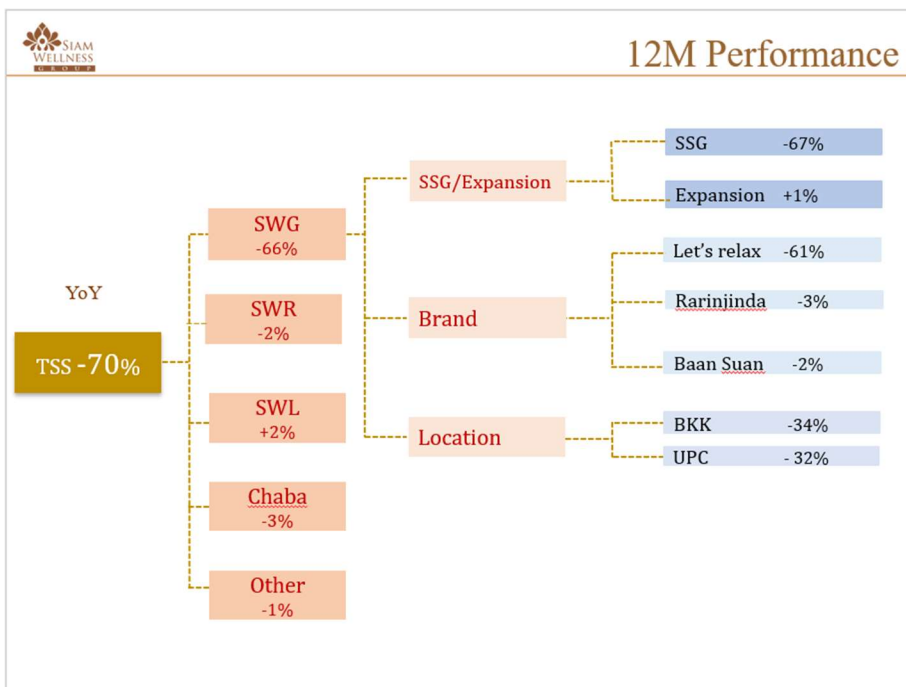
SIAM WELLNESS GROUP

12M Performance

YoY

TSS -70%

SWG
-66%

SWR
-2%

SWL
+2%

Chaba
-3%

Other
-1%

SSG/Expansion

Brand

Location

SSG -67%

Expansion +1%

Let's relax -61%

Rarinjinda -3%

Baan Suan -2%

BKK -34%

UPC - 32%